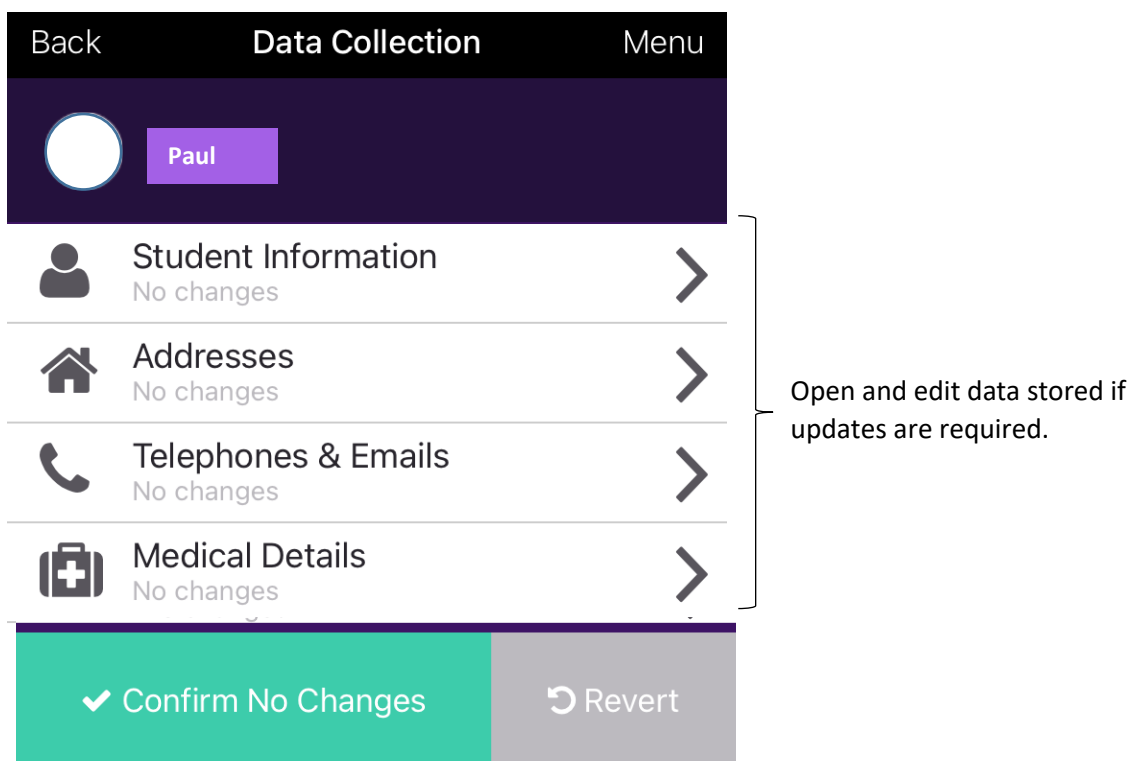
Back Data Collection Menu

Paul

Student Information
No changes

Addresses
No changes

Telephones & Emails
No changes

Medical Details
No changes

Open and edit data stored if updates are required.

Confirm No Changes

Revert